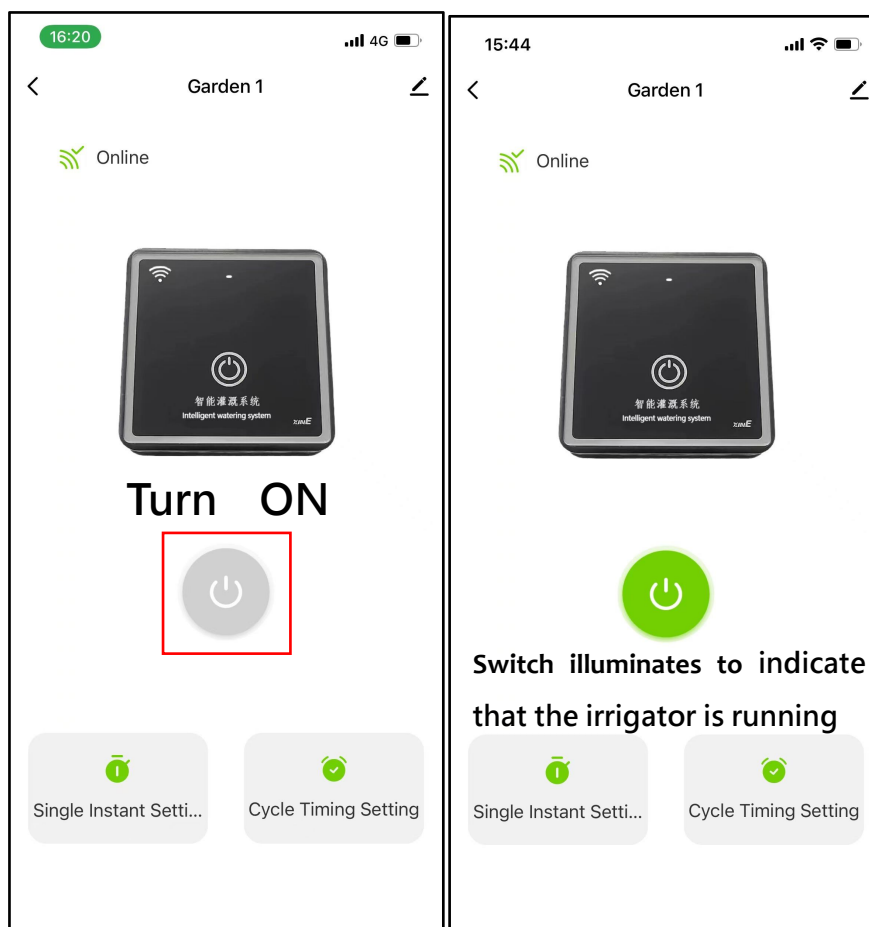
16:20

4G

Garden 1

Online

智能灌溉系统
Intelligent watering system

Turn ON

Single Instant Setti...

Cycle Timing Setting

15:44

Garden 1

Online

智能灌溉系统
Intelligent watering system

Switch illuminates to indicate that the irrigator is running

Single Instant Setti...

Cycle Timing Setting